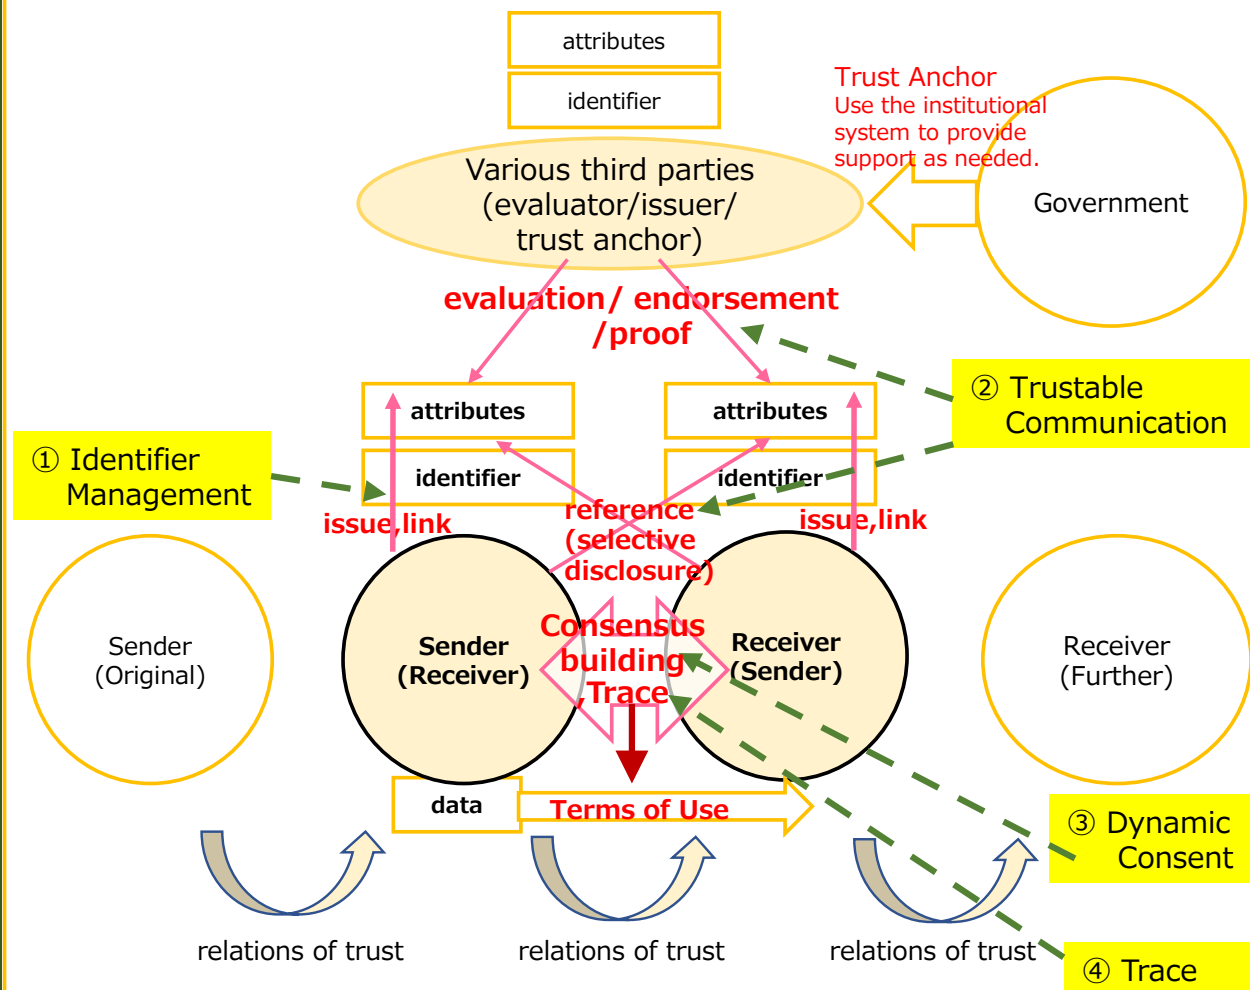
attributes

identifier

Trust Anchor
Use the institutional system to provide support as needed.

Various third parties (evaluator/issuer/ trust anchor)

Government

evaluation/ endorsement /proof

② Trustable Communication

attributes

identifier

attributes

identifier

① Identifier Management

issue,link

reference (selective disclosure)

issue,link

Sender (Original)

Sender (Receiver)

Consensus building ,Trace

Receiver (Sender)

Receiver (Further)

data

Terms of Use

③ Dynamic Consent

relations of trust

relations of trust

relations of trust

④ Trace